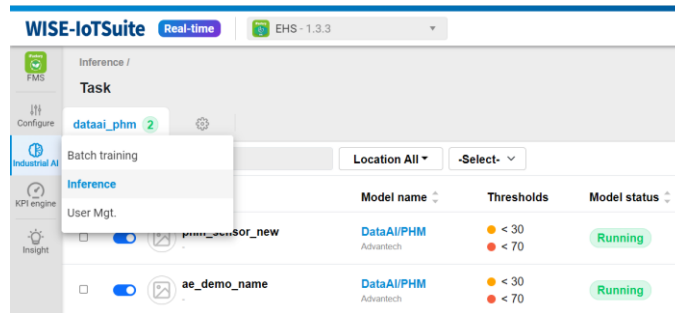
WISE-IoTSuite Real-time
EHS - 1.3.3

FMS
Configure
Industrial AI
KPI engine
Insight

Inference /
Task

dataai_phm 2

Batch training
Inference
User Mgt.

Location All
-Select-

Model name
Thresholds
Model status

phm_sensor_new
-
DataAI/PHM
Advantech
< 30
< 70
Running

ae_demo_name
-
DataAI/PHM
Advantech
< 30
< 70
Running